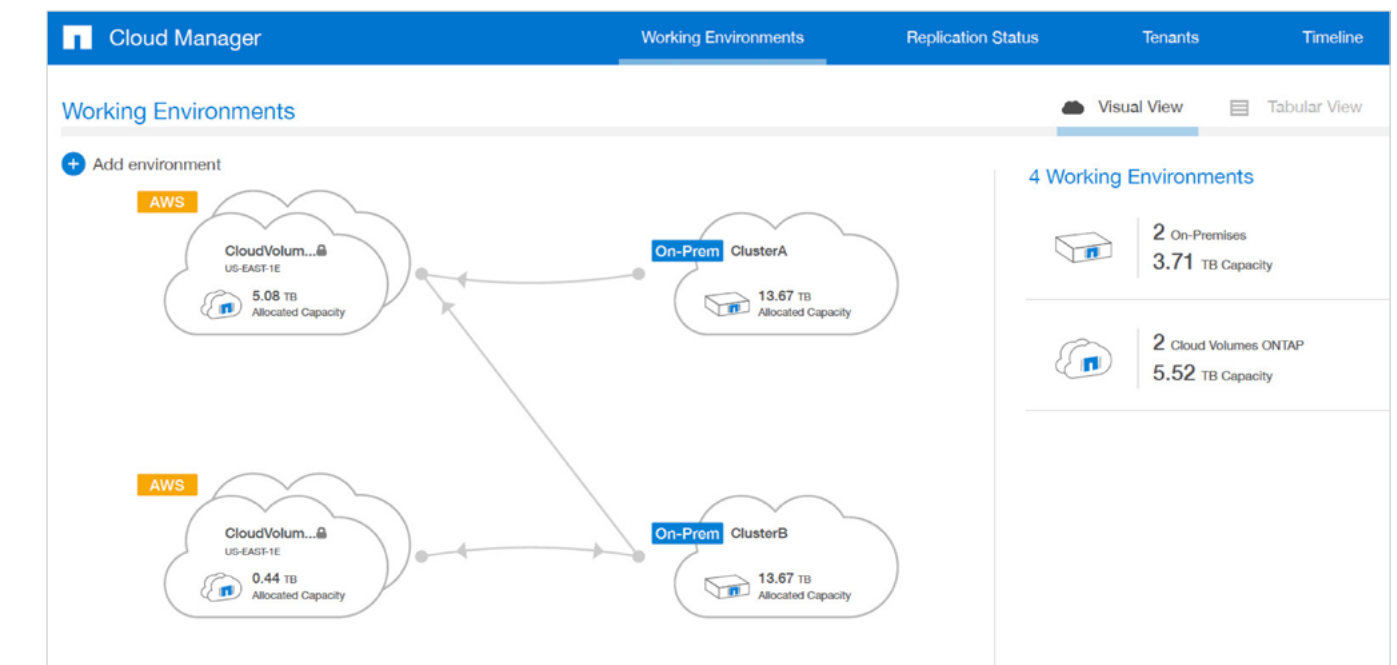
Cloud Manager

Working Environments

Replication Status

Tenants

Timeline

Working Environments

Visual View

Tabular View

Add environment

AWS

CloudVolum...

US-EAST-1E

5.08 TB

Allocated Capacity

On-Prem ClusterA

13.67 TB

Allocated Capacity

AWS

CloudVolum...

US-EAST-1E

0.44 TB

Allocated Capacity

On-Prem ClusterB

13.67 TB

Allocated Capacity

4 Working Environments

2 On-Premises

3.71 TB Capacity

2 Cloud Volumes ONTAP

5.52 TB Capacity